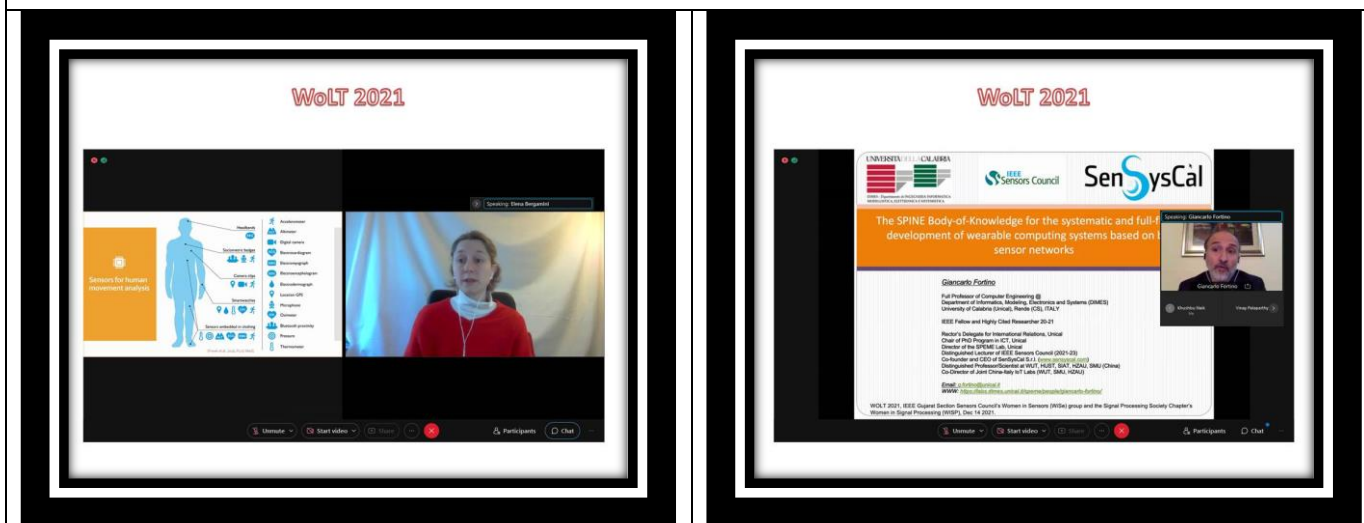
WoLT 2021

Speaking: Elena Bergamini

Sensors for human movement analysis

Headbands
Sportswear badges
Camera clips
Smartwatches
Sensors embedded in clothing

Accelerometer
Altimeter
Digital camera
Electrocardiogram
Electromyograph
Electroencephalogram
Electrooculograph
Electrodermograph
Location GPS
Microphone
Oximeter
Bluetooth proximity
Pressure
Thermometer

Unmute
Start video
Share
Participants
Chat

WoLT 2021

UNIVERSITÀ DELLA CALABRIA

IEEE Sensors Council

SenSysCal

The SPINE Body-of-Knowledge for the systematic and full-f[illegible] development of wearable computing systems based on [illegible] sensor networks

Speaking: Giancarlo Fortino

Giancarlo Fortino

Full Professor of Computer Engineering @
Department of Informatics, Modeling, Electronics and Systems (DIMES)
University of Calabria (Unical), Rende (CS), ITALY

IEEE Fellow and Highly Cited Researcher 20-21

Rector's Delegate for International Relations, Unical
Chair of PhD Program in ICT, Unical
Director of the SPEME Lab, Unical
Distinguished Lecturer of IEEE Sensors Council (2021-23)
Co-founder and CEO of SenSysCal S.r.l. (www.sensyscal.com)
Distinguished Professor/Scientist at WUT, HUST, SIAT, HZAU, SMU (China)
Co-Director of Joint China-Italy IoT Labs (WUT, SMU, HZAU)

Email: g.fortino@unical.it
WWW: https://sites.dimes.unical.it/speme/people/giancarlo-fortino/

WOLT 2021, IEEE Gujarat Section Sensors Council's Women in Sensors (WiSe) group and the Signal Processing Society Chapter's Women in Signal Processing (WiSP), Dec 14 2021.

Giancarlo Fortino

Vinay Palaparthy

Unmute
Start video
Share
Participants
Chat